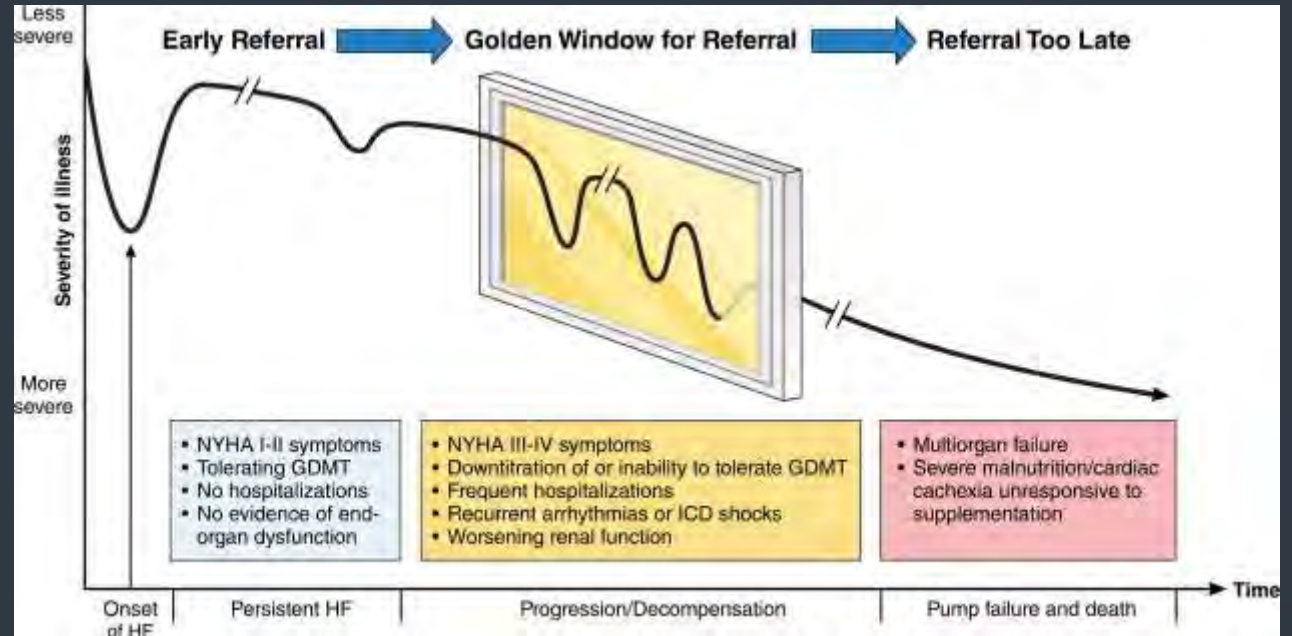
Less severe

Early Referral

Golden Window for Referral

Referral Too Late

Severity of illness

More severe

• NYHA I-II symptoms
• Tolerating GDMT
• No hospitalizations
• No evidence of end-organ dysfunction

• NYHA III-IV symptoms
• Downtitration of or inability to tolerate GDMT
• Frequent hospitalizations
• Recurrent arrhythmias or ICD shocks
• Worsening renal function

• Multiorgan failure
• Severe malnutrition/cardiac cachexia unresponsive to supplementation

Time

Onset of HF

Persistent HF

Progression/Decompensation

Pump failure and death